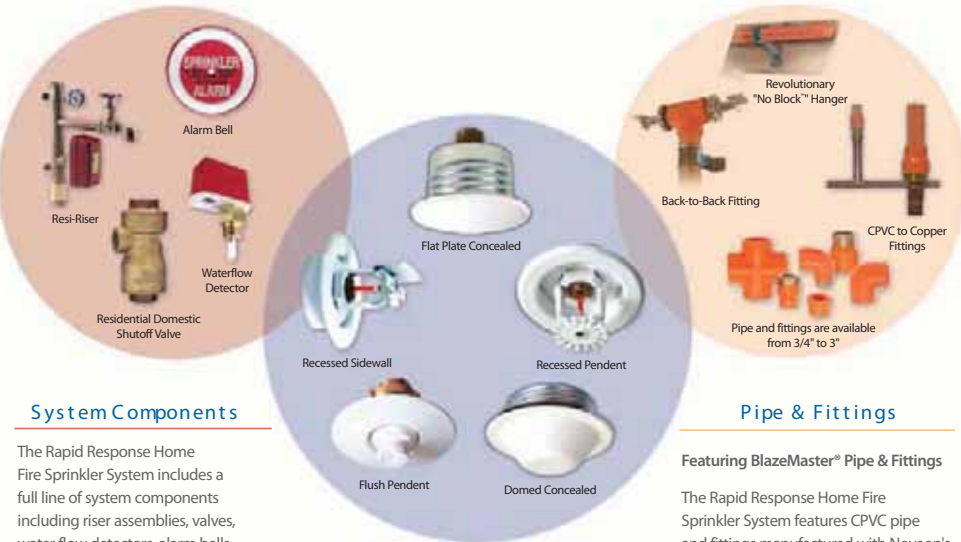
SPRINKLER ALARM

Alarm Bell

Resi-Riser

Waterflow Detector

Residential Domestic Shutoff Valve

Flat Plate Concealed

Recessed Sidewall

Recessed Pendent

Flush Pendent

Domed Concealed

Revolutionary "No Block™" Hanger

Back-to-Back Fitting

CPVC to Copper Fittings

Pipe and fittings are available from 3/4" to 3"

System Components

The Rapid Response Home Fire Sprinkler System includes a full line of system components including riser assemblies, valves, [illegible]

Pipe & Fittings

Featuring BlazeMaster® Pipe & Fittings

The Rapid Response Home Fire Sprinkler System features CPVC pipe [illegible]